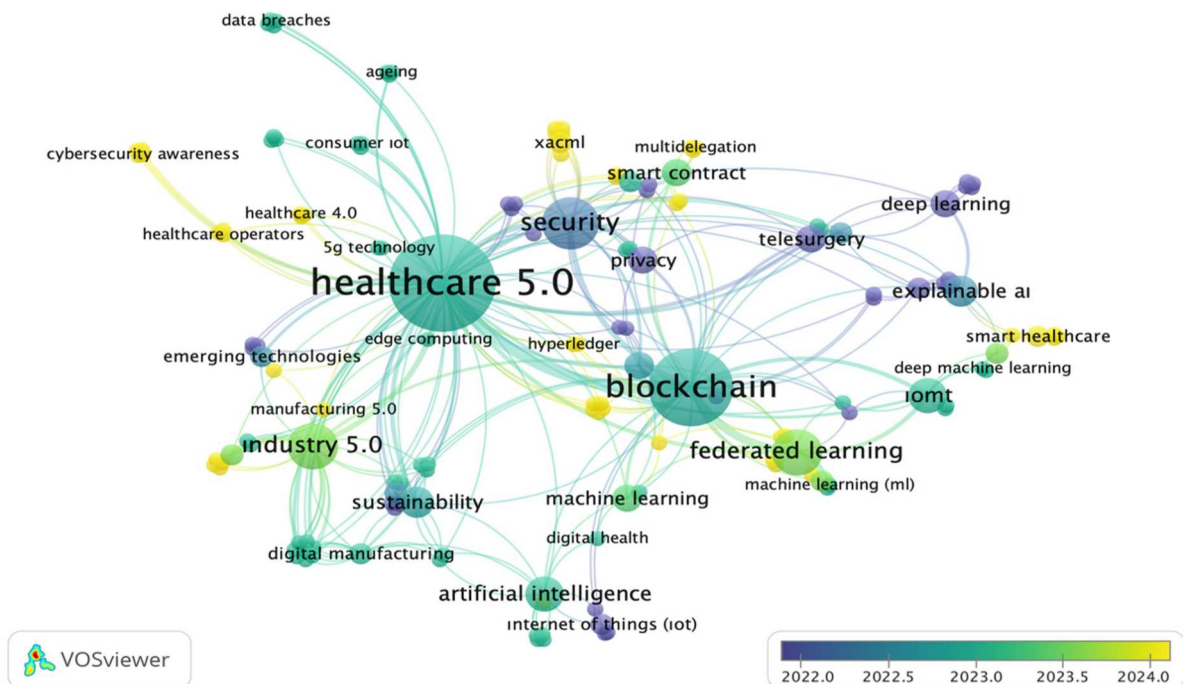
data breaches
ageing
cybersecurity awareness
consumer ıot
xacml
multidelegation
smart contract
healthcare 4.0
healthcare operators
5g technology
security
deep learning
telesurgery
privacy
healthcare 5.0
explainable aı
edge computing
hyperledger
smart healthcare
emerging technologies
deep machine learning
blockchain
ıomt
manufacturing 5.0
industry 5.0
federated learning
machine learning (ml)
sustainability
machine learning
digital health
digital manufacturing
artificial intelligence
ınternet of things (ıot)
VOSviewer
2022.0
2022.5
2023.0
2023.5
2024.0